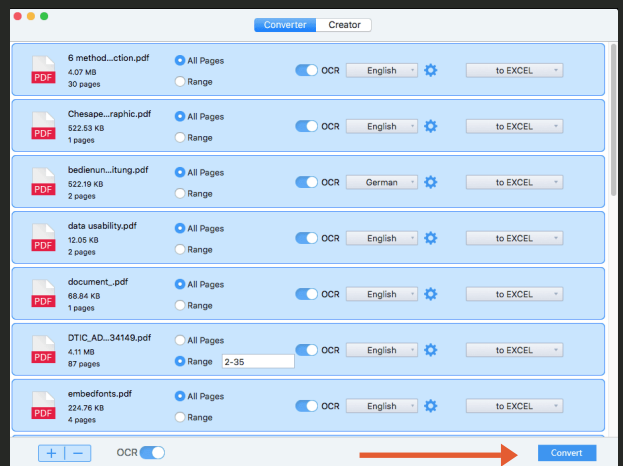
Converter Creator

PDF
6 method...ction.pdf
4.07 MB
30 pages
All Pages
Range
OCR English to EXCEL

PDF
Chesape...raphic.pdf
522.53 KB
1 pages
All Pages
Range
OCR English to EXCEL

PDF
bedienun...itung.pdf
522.19 KB
2 pages
All Pages
Range
OCR German to EXCEL

PDF
data usability.pdf
12.05 KB
1 pages
All Pages
Range
OCR English to EXCEL

PDF
document_.pdf
68.84 KB
1 pages
All Pages
Range
OCR English to EXCEL

PDF
DTIC_AD...34149.pdf
4.11 MB
87 pages
All Pages
Range 2-35
OCR English to EXCEL

PDF
embedfonts.pdf
224.76 KB
4 pages
All Pages
Range
OCR English to EXCEL

+ — OCR
Convert